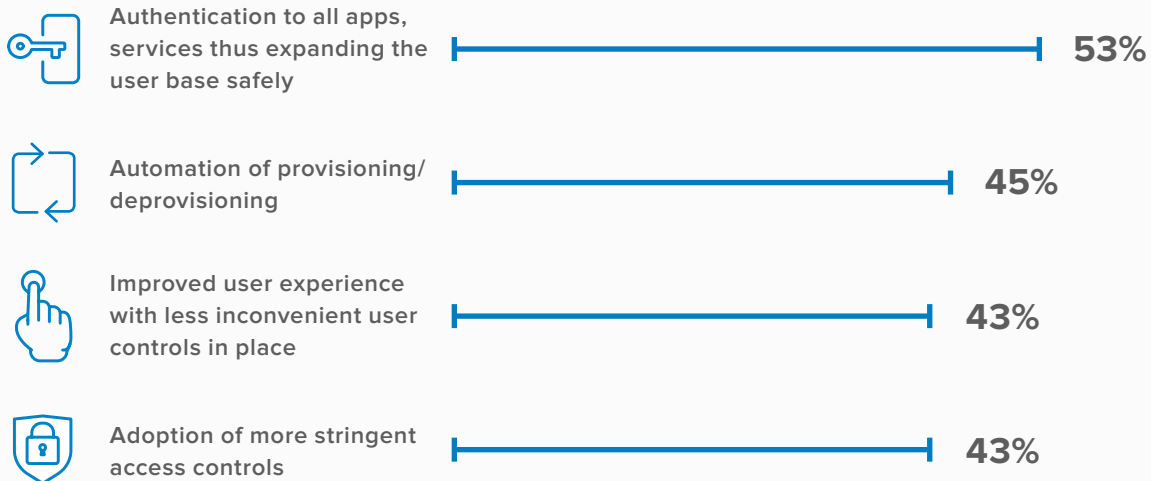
Authentication to all apps, services thus expanding the user base safely

53%

Automation of provisioning/ deprovisioning

45%

Improved user experience with less inconvenient user controls in place

43%

Adoption of more stringent access controls

43%